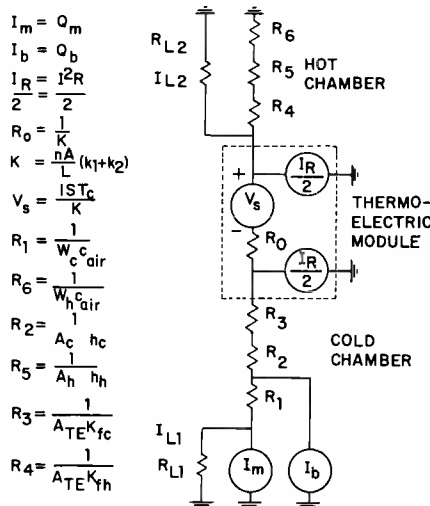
$I_m = Q_m$

$I_b = Q_b$

$\frac{I_R}{2} = \frac{I^2R}{2}$

$R_0 = \frac{1}{K}$

$K = \frac{nA}{L}(k_1+k_2)$

$V_s = \frac{IST_c}{K}$

$R_1 = \frac{1}{W_c c_{air}}$

$R_6 = \frac{1}{W_h c_{air}}$

$R_2 = \frac{1}{A_c \ h_c}$

$R_5 = \frac{1}{A_h \ h_h}$

$R_3 = \frac{1}{A_{TE} K_{fc}}$

$R_4 = \frac{1}{A_{TE} K_{fh}}$

$R_{L2}$

$I_{L2}$

$R_6$

$R_5$ HOT CHAMBER

$R_4$

+

$\frac{I_R}{2}$

$V_s$

THERMO-ELECTRIC MODULE

−

$R_0$

$\frac{I_R}{2}$

$R_3$

$R_2$

COLD CHAMBER

$R_1$

$I_{L1}$

$R_{L1}$

$I_m$

$I_b$